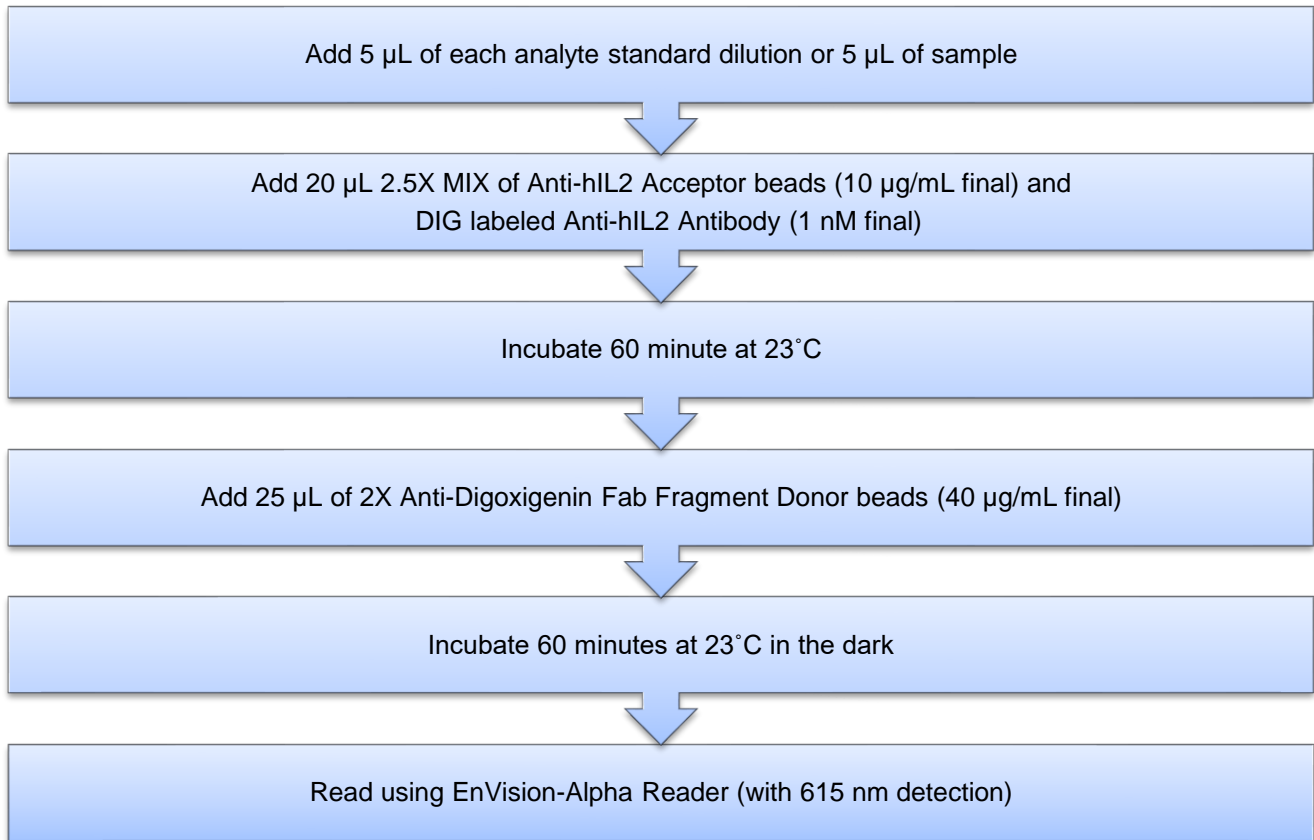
Add 5 µL of each analyte standard dilution or 5 µL of sample

Add 20 µL 2.5X MIX of Anti-hIL2 Acceptor beads (10 µg/mL final) and DIG labeled Anti-hIL2 Antibody (1 nM final)

Incubate 60 minute at 23˚C

Add 25 µL of 2X Anti-Digoxigenin Fab Fragment Donor beads (40 µg/mL final)

Incubate 60 minutes at 23˚C in the dark

Read using EnVision-Alpha Reader (with 615 nm detection)